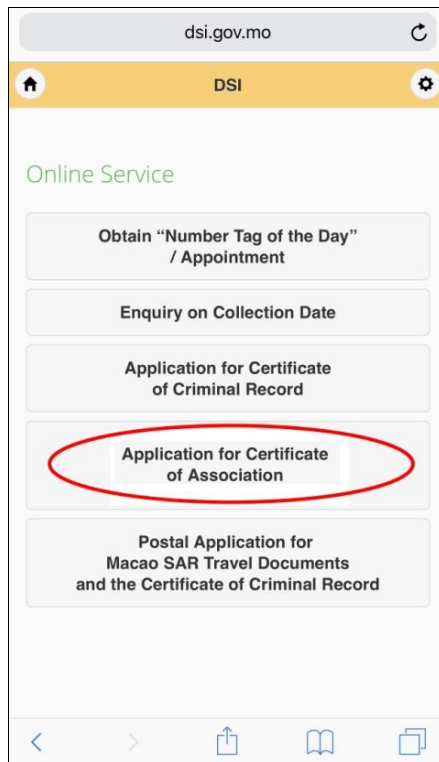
dsi.gov.mo

DSI

Online Service

Obtain “Number Tag of the Day” / Appointment

Enquiry on Collection Date

Application for Certificate of Criminal Record

Application for Certificate of Association

Postal Application for Macao SAR Travel Documents and the Certificate of Criminal Record